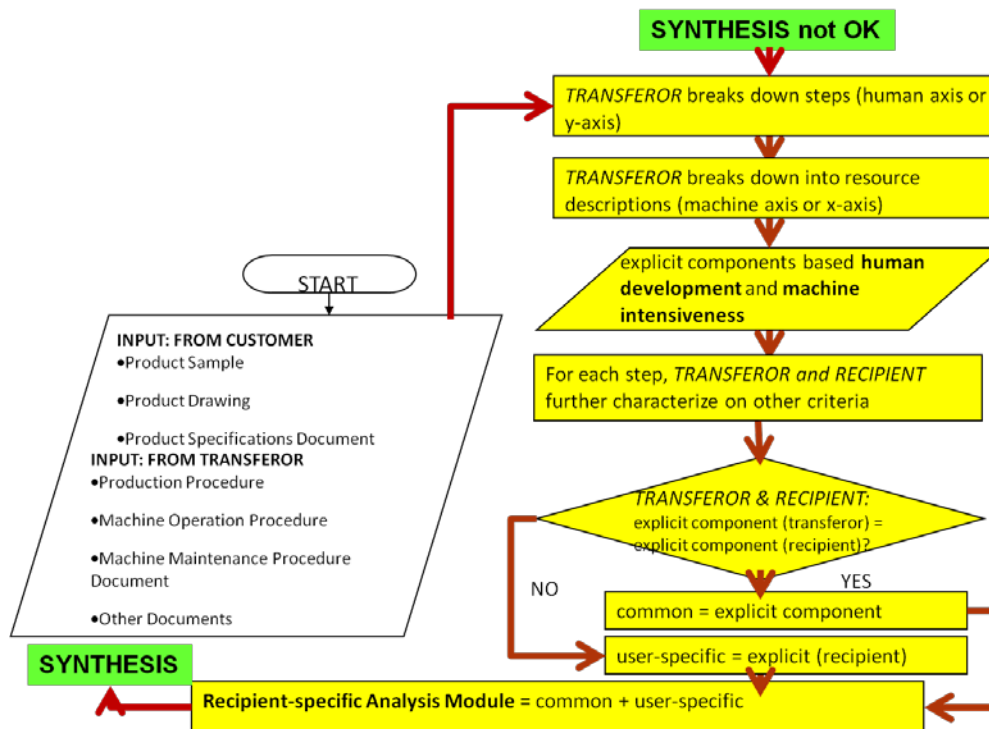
SYNTHESIS not OK

TRANSFEROR breaks down steps (human axis or y-axis)

TRANSFEROR breaks down into resource descriptions (machine axis or x-axis)

explicit components based **human development** and **machine intensiveness**

For each step, TRANSFEROR and RECIPIENT further characterize on other criteria

START

INPUT: FROM CUSTOMER
•Product Sample
•Product Drawing
•Product Specifications Document
INPUT: FROM TRANSFEROR
•Production Procedure
•Machine Operation Procedure
•Machine Maintenance Procedure Document
•Other Documents

TRANSFEROR & RECIPIENT:
explicit component (transferor) = explicit component (recipient)?

NO

YES

common = explicit component

user-specific = explicit (recipient)

SYNTHESIS

**Recipient-specific Analysis Module =** common + user-specific